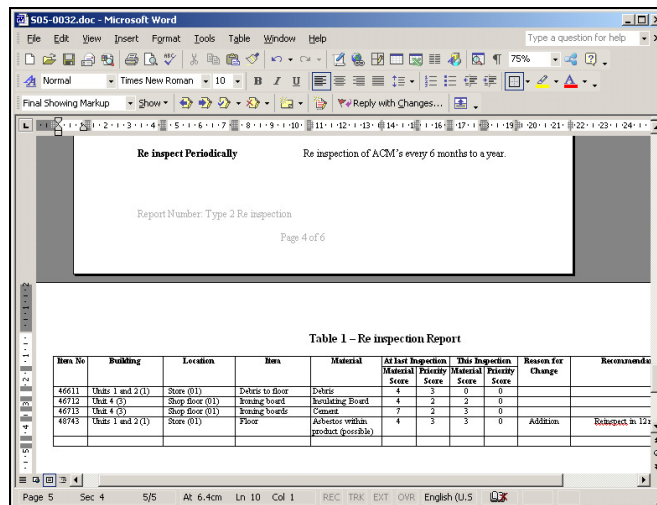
S05-0032.doc - Microsoft Word

File Edit View Insert Format Tools Table Window Help

Type a question for help

75%

Normal Times New Roman 10 B I U

Final Showing Markup Show Reply with Changes...

Re inspect Periodically Re inspection of ACM's every 6 months to a year.

Report Number: Type 2 Re inspection

Page 4 of 6

Table 1 – Re inspection Report

| Item No | Building | Location | Item | Material | At last Inspection Material Score | At last Inspection Priority Score | This Inspection Material Score | This Inspection Priority Score | Reason for Change | Recommendat |
|---|---|---|---|---|---|---|---|---|---|---|
| 46611 | Units 1 and 2 (1) | Store (01) | Debris to floor | Debris | 4 | 3 | 0 | 0 | | |
| 46712 | Unit 4 (3) | Shop floor (01) | Ironing board | Insulating Board | 4 | 2 | 2 | 0 | | |
| 46713 | Unit 4 (3) | Shop floor (01) | Ironing boards | Cement | 7 | 2 | 3 | 0 | | |
| 48743 | Units 1 and 2 (1) | Store (01) | Floor | Asbestos within product (possible) | 4 | 3 | 3 | 0 | Addition | Reinspect in 12 |

Page 5 Sec 4 5/5 At 6.4cm Ln 10 Col 1 REC TRK EXT OVR English (U.S